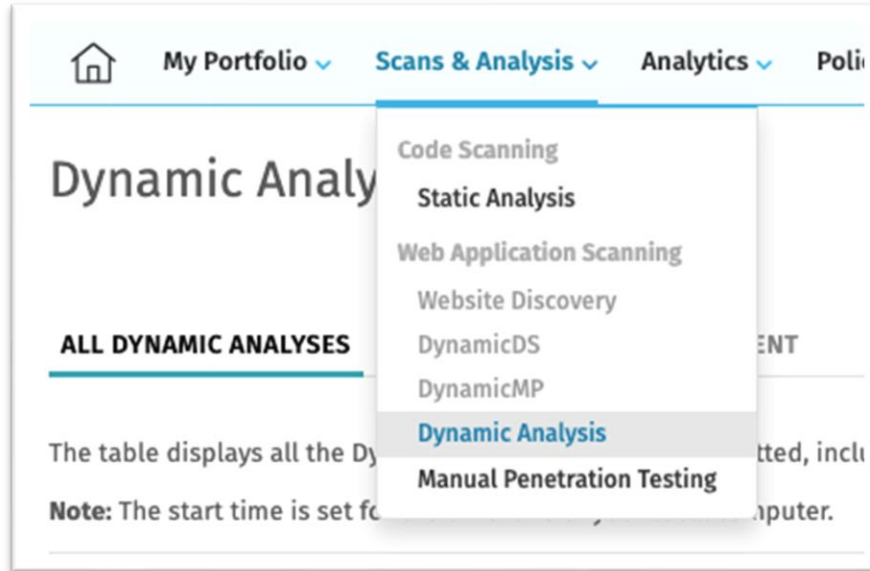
My Portfolio Scans & Analysis Analytics Poli

Dynamic Analy

Code Scanning
Static Analysis
Web Application Scanning
Website Discovery
DynamicDS
DynamicMP
Dynamic Analysis
Manual Penetration Testing

ALL DYNAMIC ANALYSES

ENT

The table displays all the Dy tted, inclu

Note: The start time is set fo mputer.